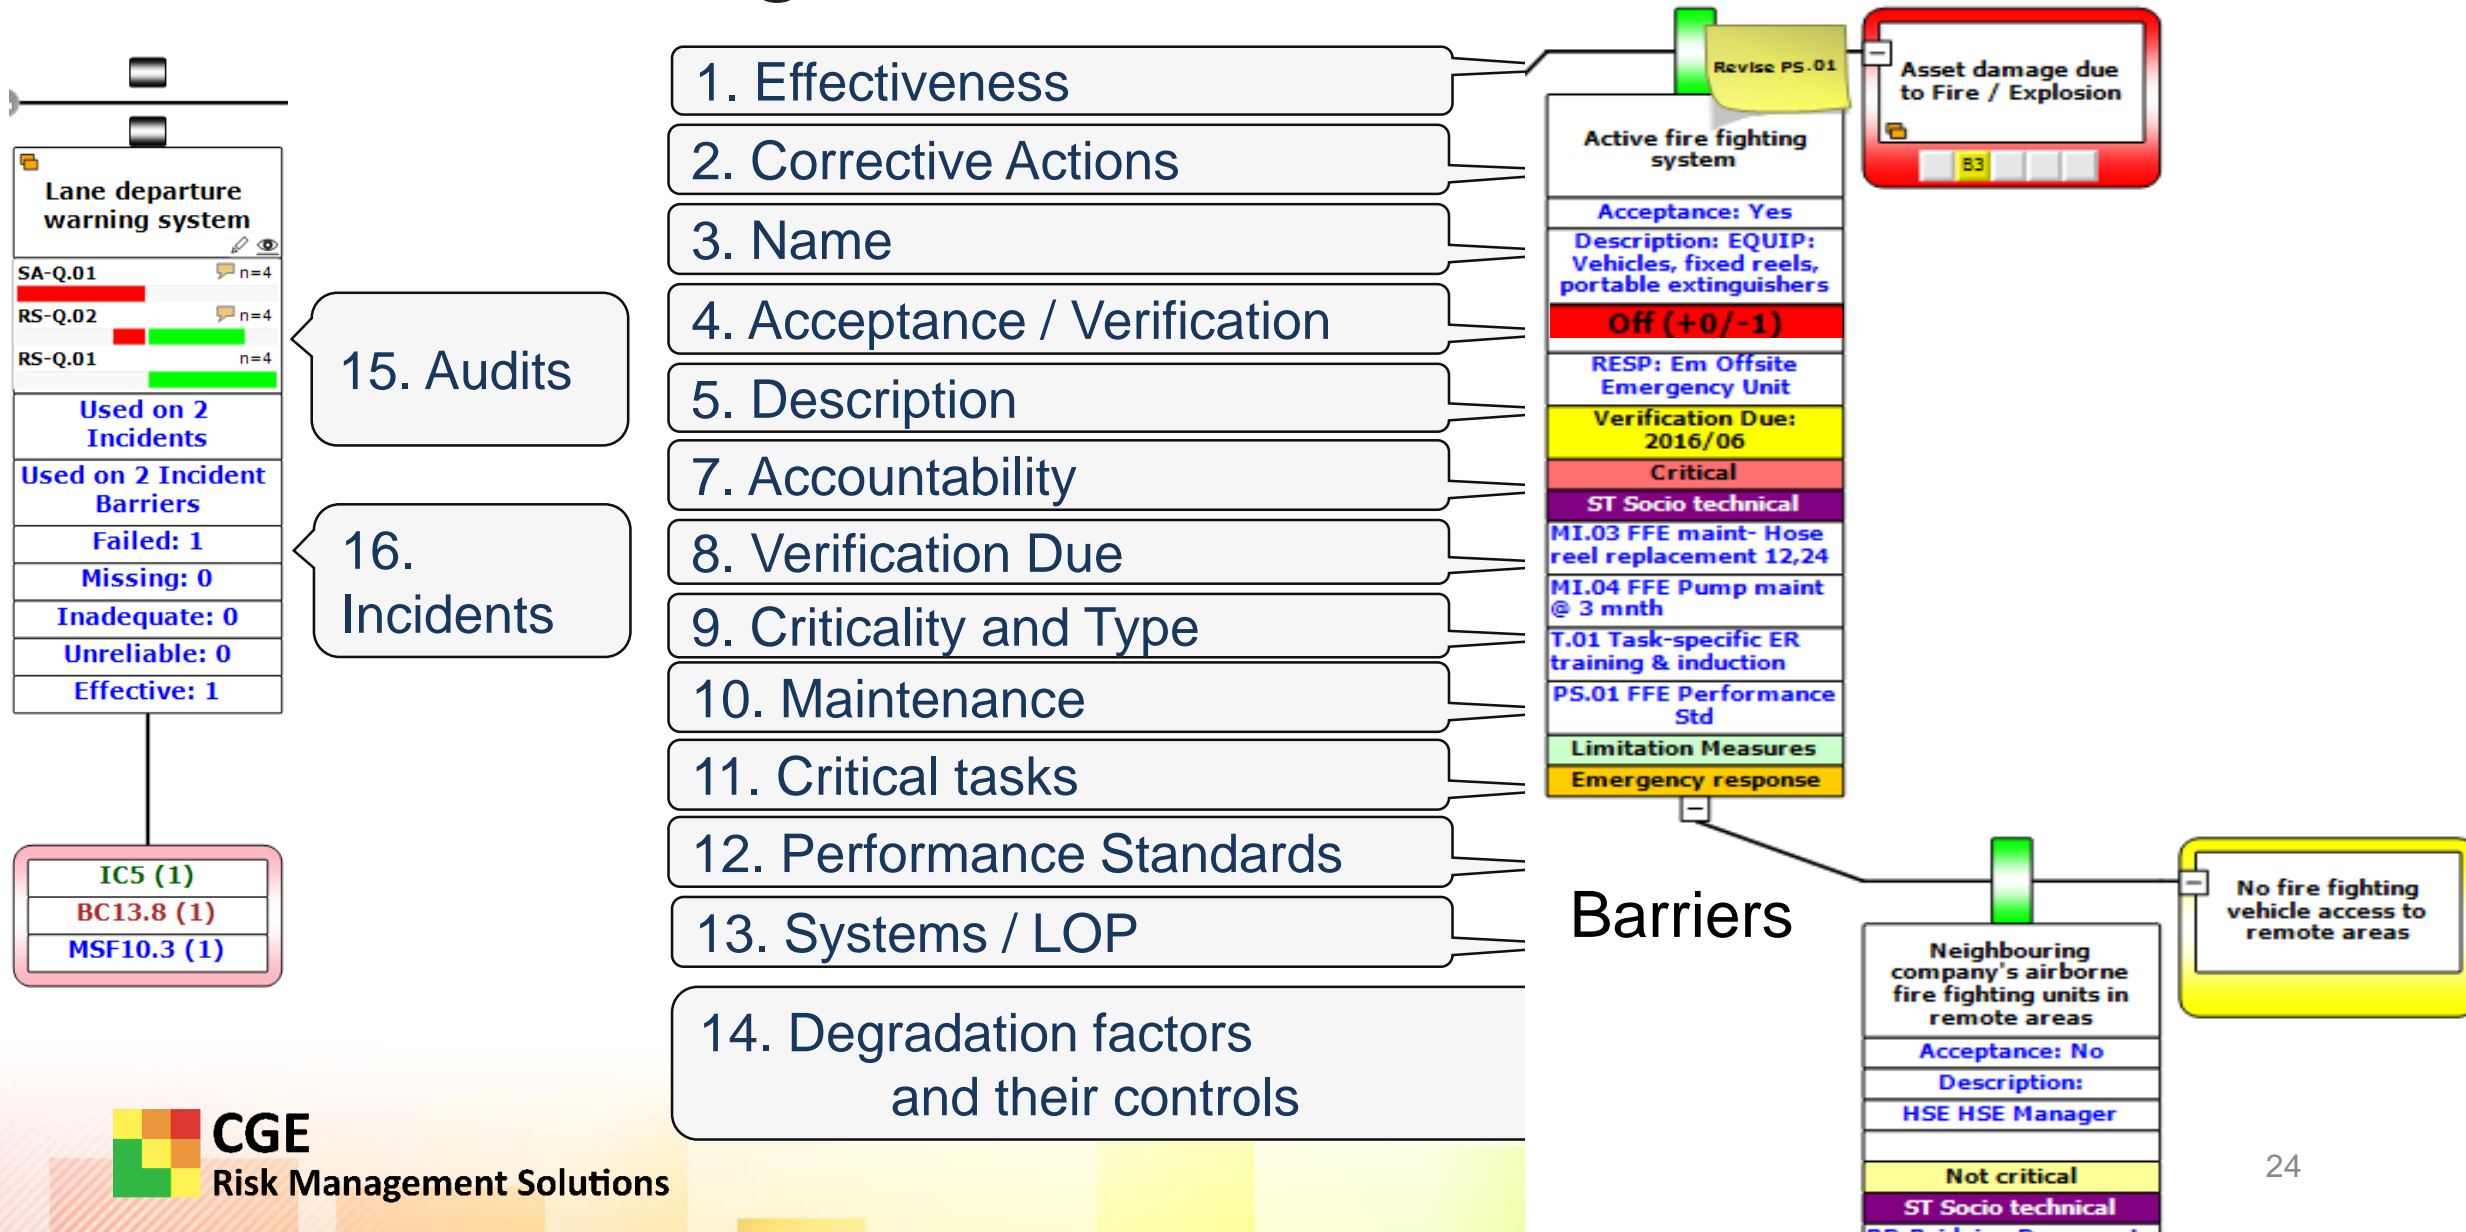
Lane departure warning system

SA-Q.01 n=4

RS-Q.02 n=4

RS-Q.01 n=4

Used on 2 Incidents

Used on 2 Incident Barriers

Failed: 1

Missing: 0

Inadequate: 0

Unreliable: 0

Effective: 1

IC5 (1)

BC13.8 (1)

MSF10.3 (1)

15. Audits

16. Incidents

1. Effectiveness

2. Corrective Actions

3. Name

4. Acceptance / Verification

5. Description

7. Accountability

8. Verification Due

9. Criticality and Type

10. Maintenance

11. Critical tasks

12. Performance Standards

13. Systems / LOP

14. Degradation factors and their controls

Revise PS.01

Active fire fighting system

Acceptance: Yes

Description: EQUIP: Vehicles, fixed reels, portable extinguishers

Off (+0/-1)

RESP: Em Offsite Emergency Unit

Verification Due: 2016/06

Critical

ST Socio technical

MI.03 FFE maint- Hose reel replacement 12,24

MI.04 FFE Pump maint @ 3 mnth

T.01 Task-specific ER training & induction

PS.01 FFE Performance Std

Limitation Measures

Emergency response

Asset damage due to Fire / Explosion

B3

Barriers

Neighbouring company's airborne fire fighting units in remote areas

Acceptance: No

Description:

HSE HSE Manager

Not critical

ST Socio technical

No fire fighting vehicle access to remote areas

CGE
Risk Management Solutions

24